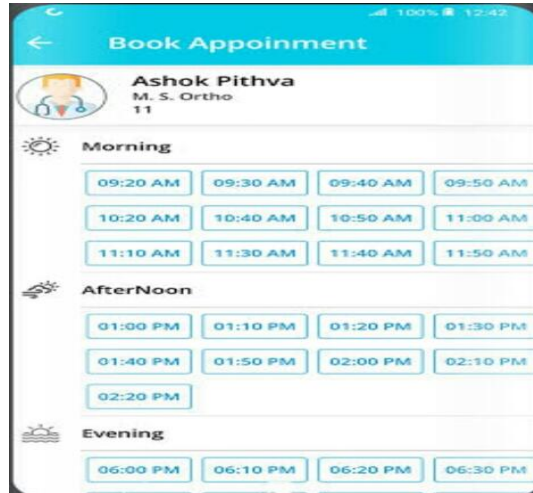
100% 12:42

Book Appoinment

Ashok Pithva
M. S. Ortho
11

Morning

09:20 AM 09:30 AM 09:40 AM 09:50 AM
10:20 AM 10:40 AM 10:50 AM 11:00 AM
11:10 AM 11:30 AM 11:40 AM 11:50 AM

AfterNoon

01:00 PM 01:10 PM 01:20 PM 01:30 PM
01:40 PM 01:50 PM 02:00 PM 02:10 PM
02:20 PM

Evening

06:00 PM 06:10 PM 06:20 PM 06:30 PM